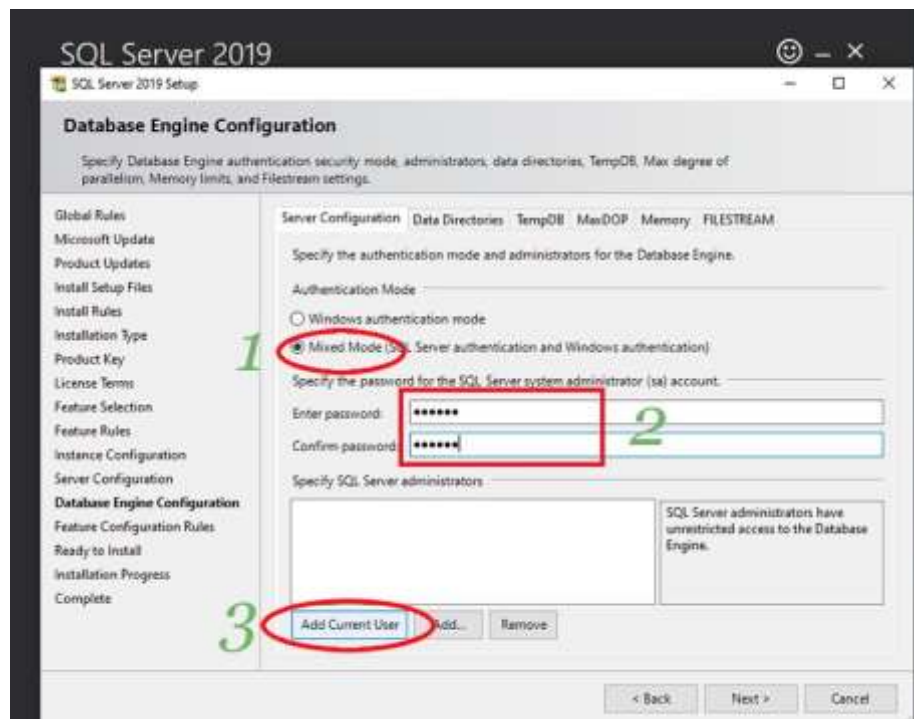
SQL Server 2019

SQL Server 2019 Setup

Database Engine Configuration

Specify Database Engine authentication security mode, administrators, data directories, TempDB, Max degree of parallelism, Memory limits, and Filestream settings.

Global Rules
Microsoft Update
Product Updates
Install Setup Files
Install Rules
Installation Type
Product Key
License Terms
Feature Selection
Feature Rules
Instance Configuration
Server Configuration
Database Engine Configuration
Feature Configuration Rules
Ready to Install
Installation Progress
Complete

Server Configuration | Data Directories | TempDB | MaxDOP | Memory | FILESTREAM

Specify the authentication mode and administrators for the Database Engine.

Authentication Mode

Windows authentication mode

1

Mixed Mode (SQL Server authentication and Windows authentication)

Specify the password for the SQL Server system administrator (sa) account.

Enter password: •••••••

2

Confirm password: •••••••

Specify SQL Server administrators

SQL Server administrators have unrestricted access to the Database Engine.

3

Add Current User | Add... | Remove

< Back | Next > | Cancel